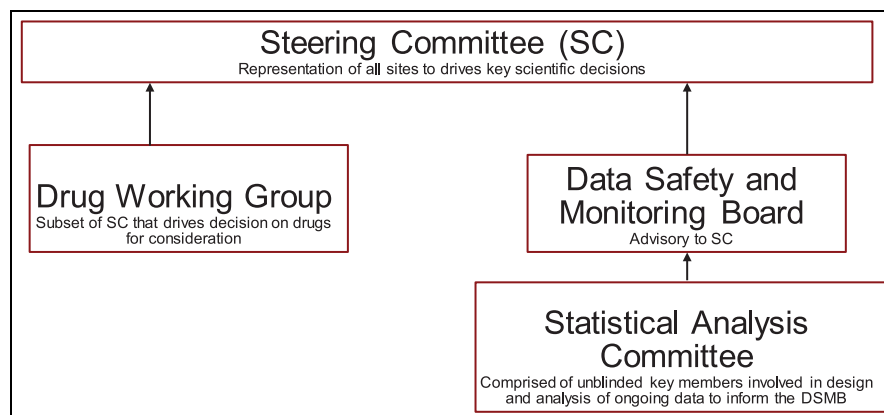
Steering Committee (SC)
Representation of all sites to drives key scientific decisions

Drug Working Group
Subset of SC that drives decision on drugs for consideration

Data Safety and Monitoring Board
Advisory to SC

Statistical Analysis Committee
Comprised of unblinded key members involved in design and analysis of ongoing data to inform the DSMB